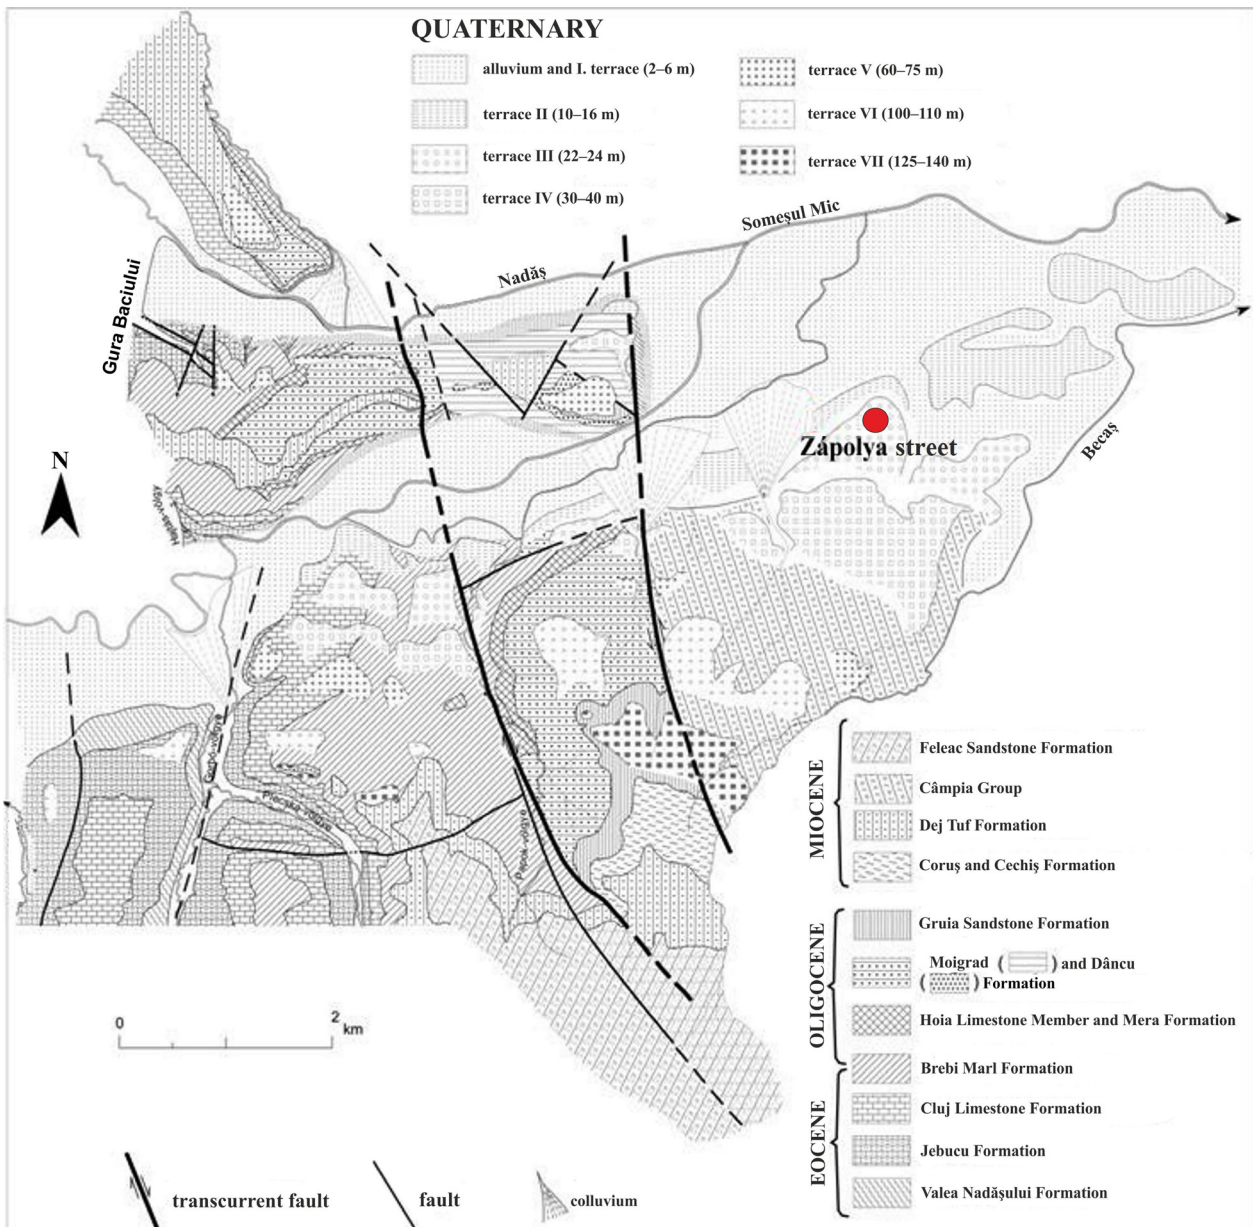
QUATERNARY

alluvium and I. terrace (2–6 m)
terrace II (10–16 m)
terrace III (22–24 m)
terrace IV (30–40 m)
terrace V (60–75 m)
terrace VI (100–110 m)
terrace VII (125–140 m)

Someşul Mic
Nadăş
Gura Baciului
Zápolya street
Becaş
N

MIOCENE
Feleac Sandstone Formation
Câmpia Group
Dej Tuf Formation
Coruş and Cechiş Formation

OLIGOCENE
Gruia Sandstone Formation
Moigrad ( ) and Dâncu ( ) Formation
Hoia Limestone Member and Mera Formation
Brebi Marl Formation

EOCENE
Cluj Limestone Formation
Jebucu Formation
Valea Nadăşului Formation

0
2 km

transcurrent fault
fault
colluvium